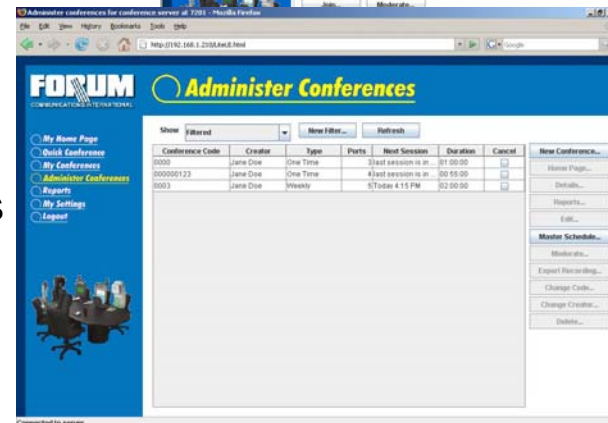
Administer conferences for conference server at 7201 - Mozilla Firefox

File Edit View History Bookmarks Tools Help

http://192.168.1.210/Link8.html

Google

FORUM
COMMUNICATIONS INTERNATIONAL

Administer Conferences

My Home Page
Quick Conference
My Conferences
Administer Conferences
Reports
My Settings
Logout

Show Filtered New Filter... Refresh

| Conference Code | Creator | Type | Ports | Next Session | Duration | Cancel |
|---|---|---|---|---|---|---|
| 0000 | Jane Doe | One Time | 3 | last session is in ... | 01:00:00 | |
| 000000123 | Jane Doe | One Time | 4 | last session is in ... | 00:55:00 | |
| 0003 | Jane Doe | Weekly | 5 | Today 4:15 PM | 02:00:00 | |

New Conference...
Home Page...
Details...
Reports...
Edit...
Master Schedule...
Moderate...
Export Recording...
Change Code...
Change Creator...
Delete...

Connected to server